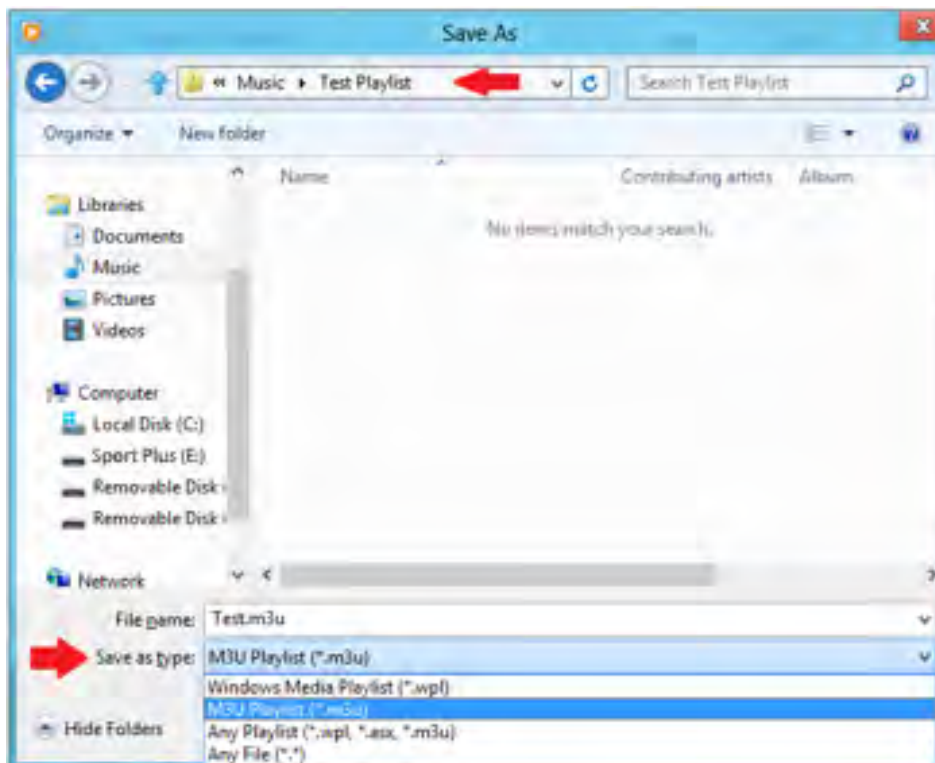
Save As

« Music ▸ Test Playlist

Search Test Playlist

Organize ▾

New folder

Name

Contributing artists

Album

No items match your search.

Libraries

Documents

Music

Pictures

Videos

Computer

Local Disk (C:)

Sport Plus (E:)

Removable Disk

Removable Disk

Network

File name: Test.m3u

Save as type: M3U Playlist (*.m3u)

Windows Media Playlist (*.wpl)

M3U Playlist (*.m3u)

Any Playlist (*.wpl, *.asx, *.m3u)

Any File (*.*)

Hide Folders